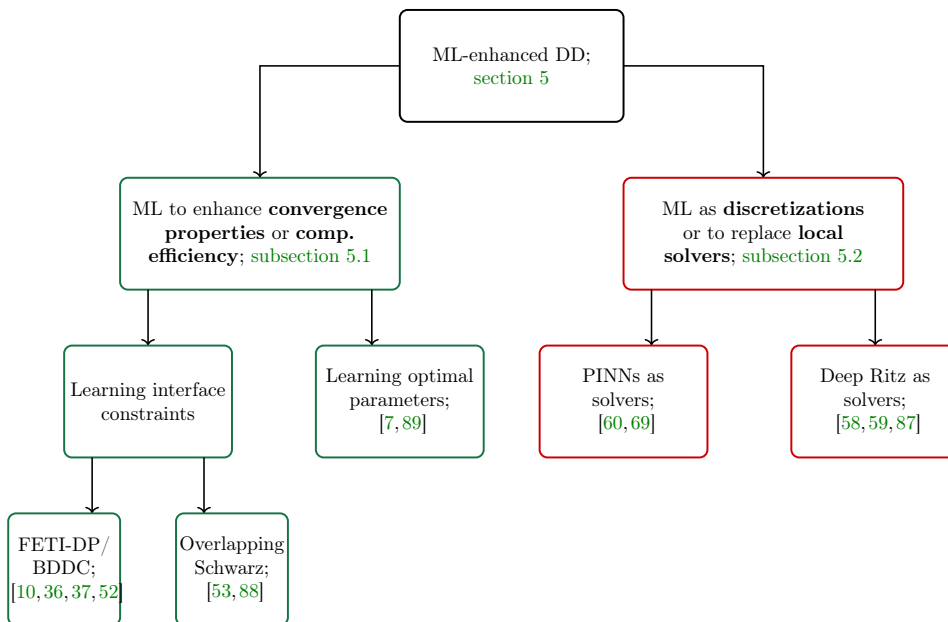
ML-enhanced DD; section 5

ML to enhance **convergence properties** or **comp. efficiency**; subsection 5.1

ML as **discretizations** or to replace **local solvers**; subsection 5.2

Learning interface constraints

Learning optimal parameters; [7, 89]

PINNs as solvers; [60, 69]

Deep Ritz as solvers; [58, 59, 87]

FETI-DP/ BDDC; [10, 36, 37, 52]

Overlapping Schwarz; [53, 88]